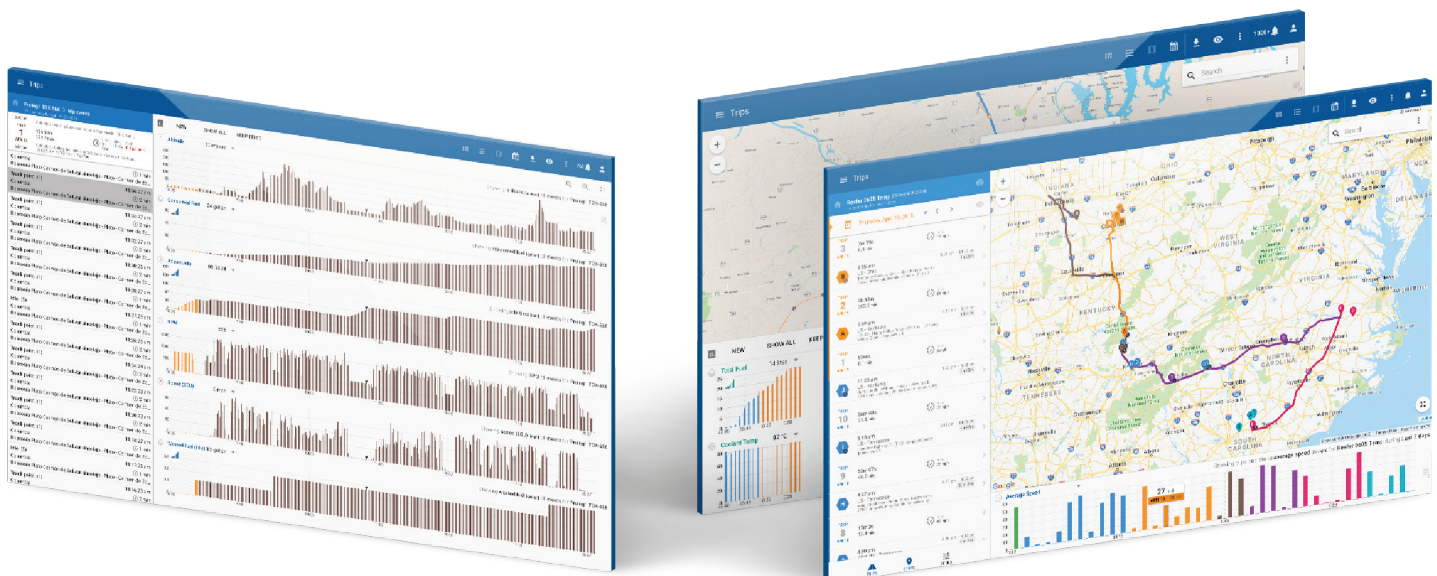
Trips

NEW SHOW ALL KEEP EDIT

Altitude

Total Fuel

Coolant Temp 82 °C

Speed

Trips

Search

Trips

NEW SHOW ALL

Total Fuel

Coolant Temp 82 °C

Trips

Search

INDIANA

WEST VIRGINIA

KENTUCKY

VIRGINIA

MARYLAND

DELAWARE

NORTH CAROLINA

SOUTH CAROLINA

TENNESSEE

Google

Average Speed